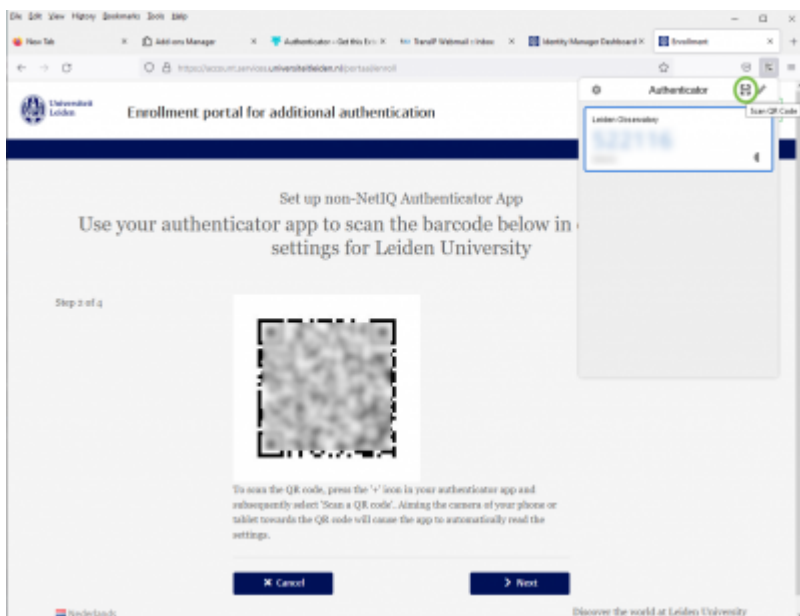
File Edit View History Bookmarks Tools Help

New Tab × Add-ons Manager × Authenticator – Get this Ext × TransIP Webmail :: Inbox × Identity Manager Dashboard × Enrollment ×

https://account.services.universiteitleiden.nl/portal/enroll

Universiteit Leiden

Enrollment portal for additional authentication

Authenticator

Scan QR Code

Leiden Observatory

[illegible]

Set up non-NetIQ Authenticator App

Use your authenticator app to scan the barcode below in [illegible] settings for Leiden University

Step 2 of 4

To scan the QR code, press the '+' icon in your authenticator app and subsequently select 'Scan a QR code'. Aiming the camera of your phone or tablet towards the QR code will cause the app to automatically read the settings.

✖ Cancel

› Next

Nederlands

Discover the world at Leiden University